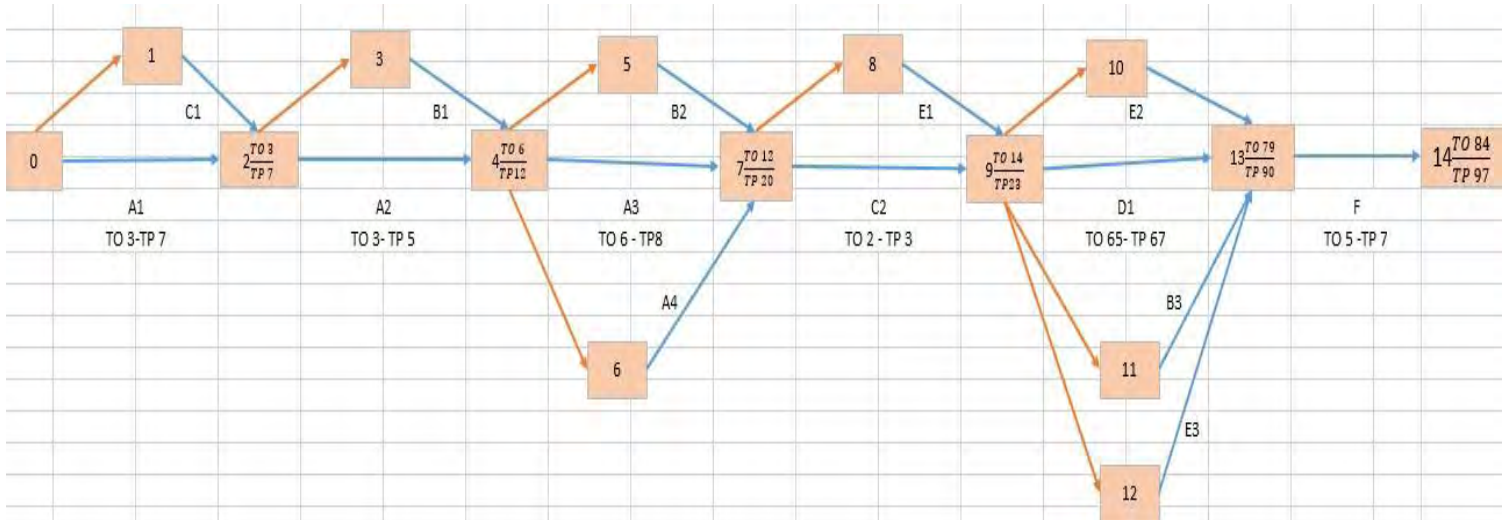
1

3

5

8

10

C1

B1

B2

E1

E2

0

$2\frac{TO\ 3}{TP\ 7}$

$4\frac{TO\ 6}{TP\ 12}$

$7\frac{TO\ 12}{TP\ 20}$

$9\frac{TO\ 14}{TP\ 23}$

$13\frac{TO\ 79}{TP\ 90}$

$14\frac{TO\ 84}{TP\ 97}$

A1

TO 3-TP 7

A2

TO 3- TP 5

A3

TO 6 - TP8

C2

TO 2 - TP 3

D1

TO 65- TP 67

F

TO 5 -TP 7

A4

B3

6

11

E3

12